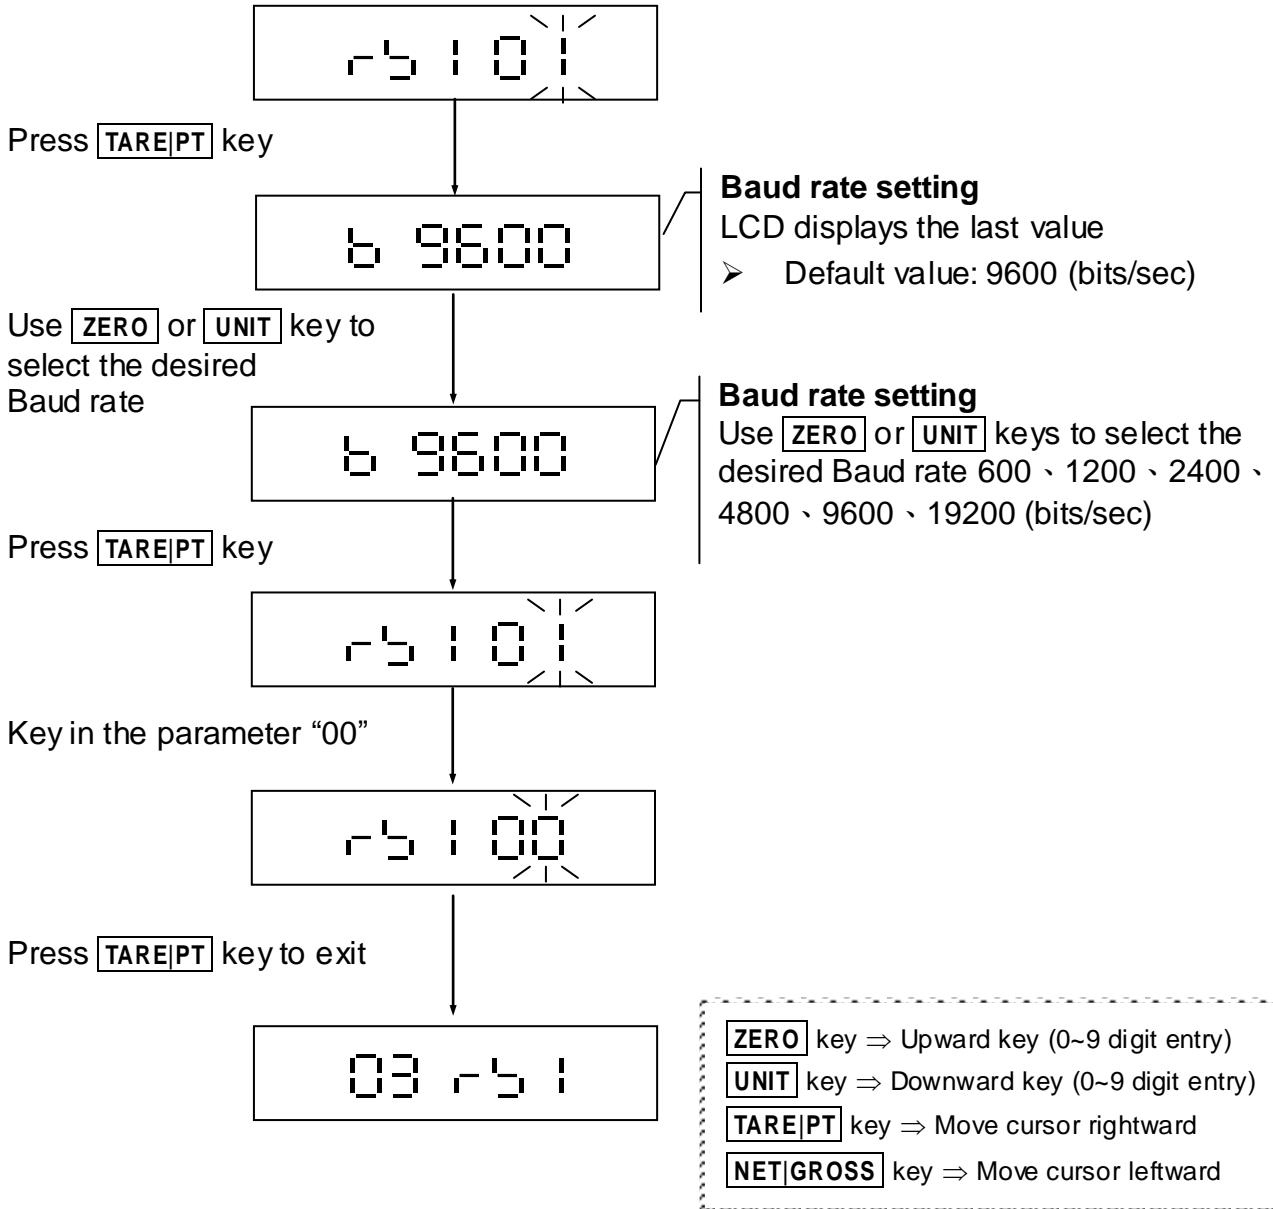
rb101

Press TARE|PT key

b 9600

Baud rate setting
LCD displays the last value
➢ Default value: 9600 (bits/sec)

Use ZERO or UNIT key to select the desired Baud rate

b 9600

Baud rate setting
Use ZERO or UNIT keys to select the desired Baud rate 600、1200、2400、4800、9600、19200 (bits/sec)

Press TARE|PT key

rb101

Key in the parameter “00”

rb100

Press TARE|PT key to exit

03 rb1

ZERO key $\Rightarrow$ Upward key (0~9 digit entry)
UNIT key $\Rightarrow$ Downward key (0~9 digit entry)
TARE|PT key $\Rightarrow$ Move cursor rightward
NET|GROSS key $\Rightarrow$ Move cursor leftward